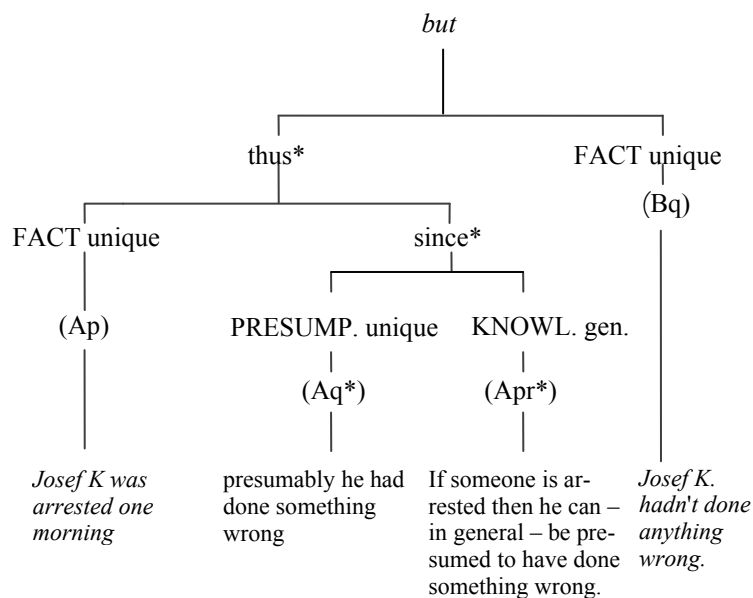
*but*

thus*

FACT unique

(Bq)

FACT unique

since*

(Ap)

PRESUMP. unique

KNOWL. gen.

(Aq*)

(Apr*)

*Josef K was arrested one morning*

presumably he had done something wrong

If someone is arrested then he can – in general – be presumed to have done something wrong.

*Josef K. hadn't done anything wrong.*